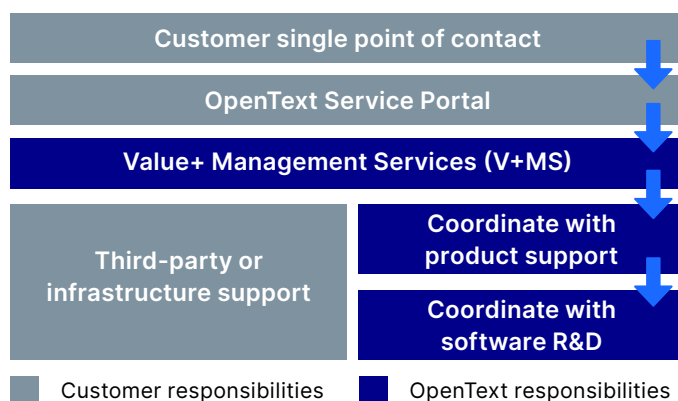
Customer single point of contact

OpenText Service Portal

Value+ Management Services (V+MS)

Third-party or infrastructure support

Coordinate with product support

Coordinate with software R&D

Customer responsibilities

OpenText responsibilities